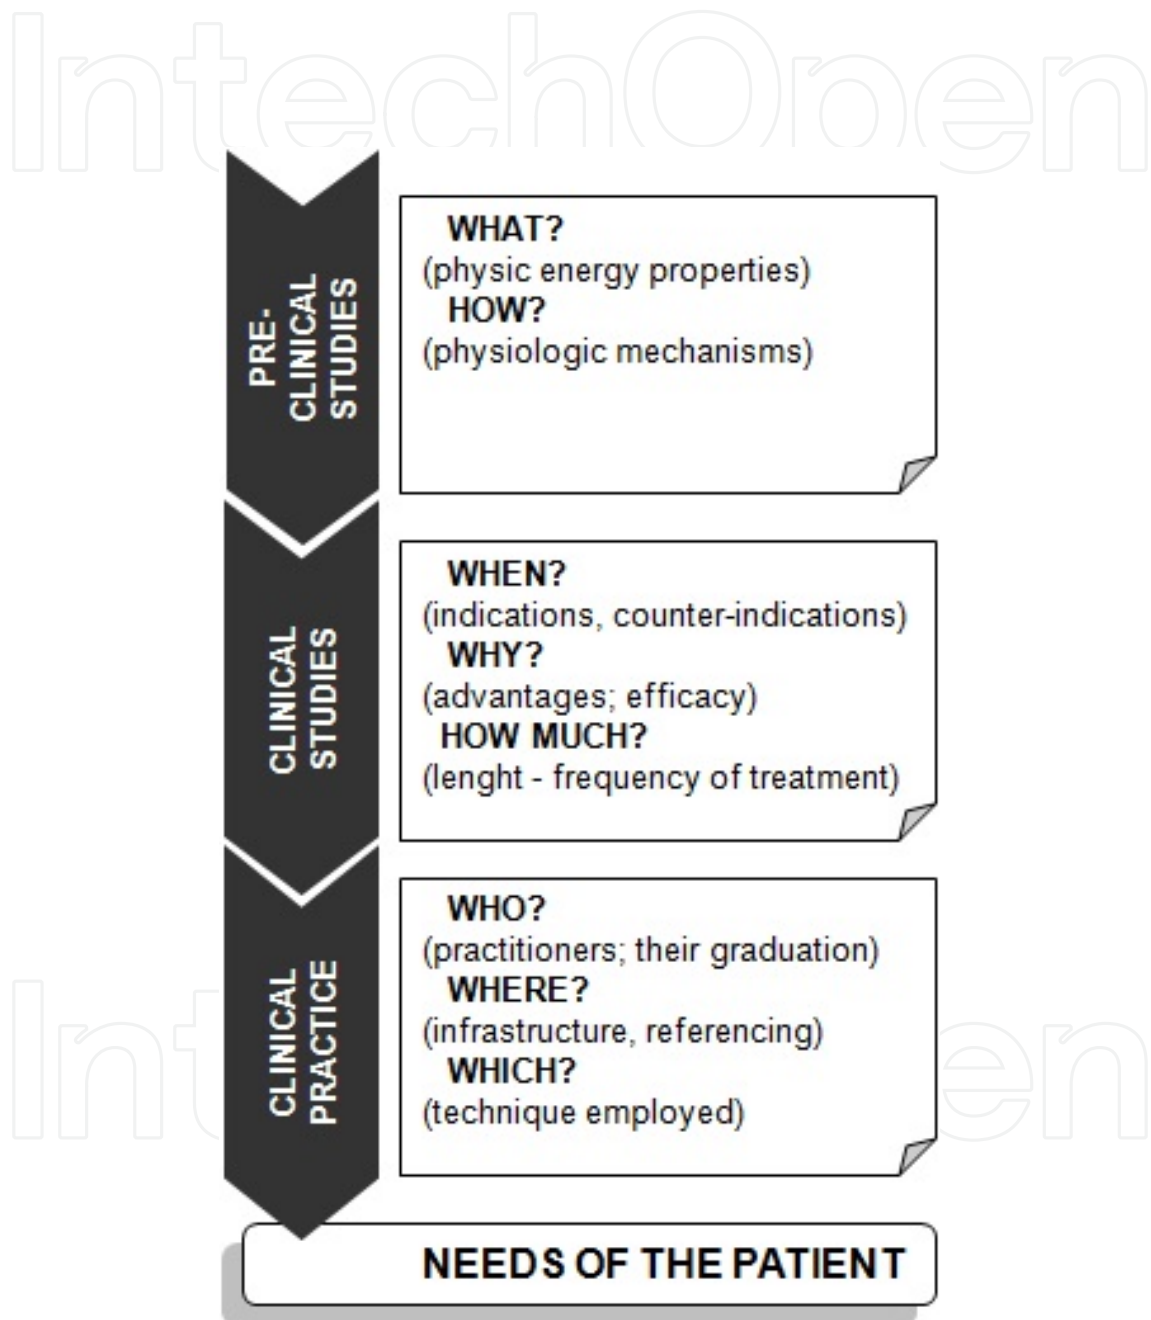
IntechOpen

PRE-CLINICAL STUDIES

WHAT?
(physic energy properties)
HOW?
(physiologic mechanisms)

CLINICAL STUDIES

WHEN?
(indications, counter-indications)
WHY?
(advantages; efficacy)
HOW MUCH?
(lenght - frequency of treatment)

CLINICAL PRACTICE

WHO?
(practitioners; their graduation)
WHERE?
(infrastructure, referencing)
WHICH?
(technique employed)

NEEDS OF THE PATIENT

IntechOpen